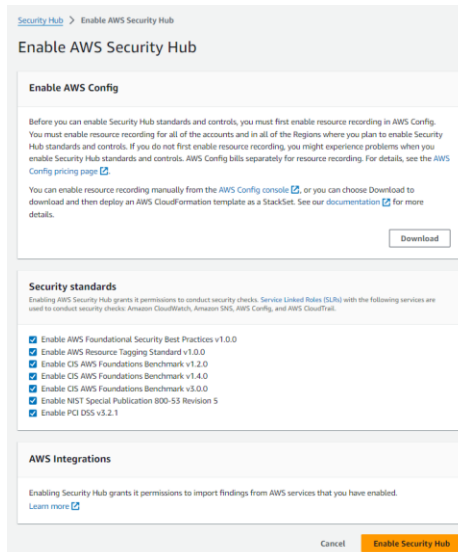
Security Hub > Enable AWS Security Hub

Enable AWS Security Hub

Enable AWS Config

Before you can enable Security Hub standards and controls, you must first enable resource recording in AWS Config. You must enable resource recording for all of the accounts and in all of the Regions where you plan to enable Security Hub standards and controls. If you do not first enable resource recording, you might experience problems when you enable Security Hub standards and controls. AWS Config bills separately for resource recording. For details, see the AWS Config pricing page.

You can enable resource recording manually from the AWS Config console, or you can choose Download to download and then deploy an AWS CloudFormation template as a StackSet. See our documentation for more details.

Download

Security standards

Enabling AWS Security Hub grants it permissions to conduct security checks. Service Linked Roles (SLRs) with the following services are used to conduct security checks: Amazon CloudWatch, Amazon SNS, AWS Config, and AWS CloudTrail.

Enable AWS Foundational Security Best Practices v1.0.0
Enable AWS Resource Tagging Standard v1.0.0
Enable CIS AWS Foundations Benchmark v1.2.0
Enable CIS AWS Foundations Benchmark v1.4.0
Enable CIS AWS Foundations Benchmark v3.0.0
Enable NIST Special Publication 800-53 Revision 5
Enable PCI DSS v3.2.1

AWS Integrations

Enabling Security Hub grants it permissions to import findings from AWS services that you have enabled.
Learn more

Cancel Enable Security Hub